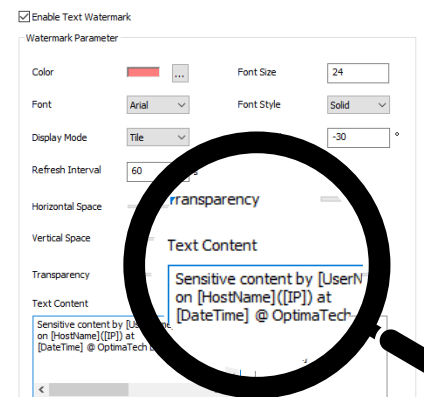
☑ Enable Text Watermark

Watermark Parameter

Color ...

Font Size 24

Font Arial

Font Style Solid

Display Mode Tile

-30 °

Refresh Interval 60

Horizontal Space

Vertical Space

Transparency

Text Content

Sensitive content by [Us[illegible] on [HostName]([IP]) at [DateTime] @ OptimaTech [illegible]

Transparency

Text Content

Sensitive content by [UserN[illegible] on [HostName]([IP]) at [DateTime] @ OptimaTech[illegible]